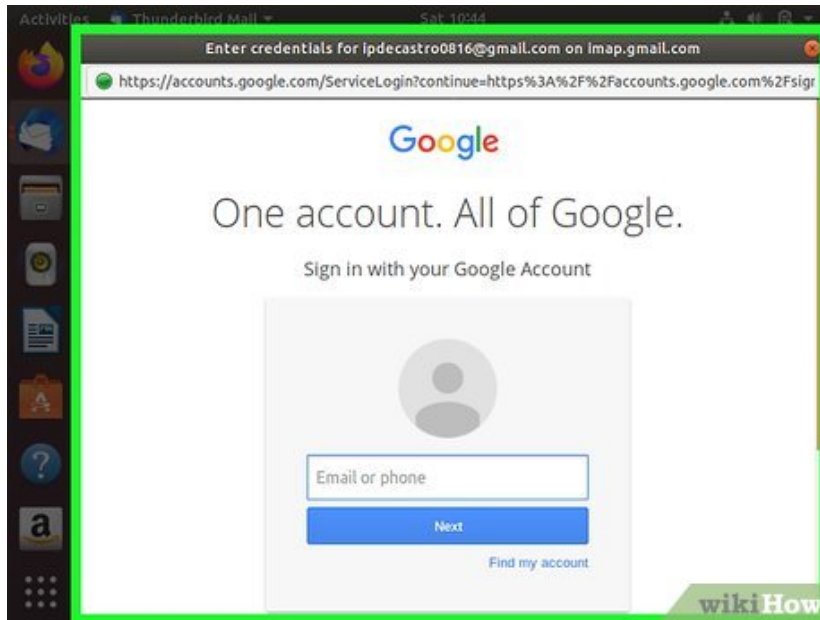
Activities Thunderbird Mail Sat 10:44

Enter credentials for ipdecastro0816@gmail.com on imap.gmail.com

https://accounts.google.com/ServiceLogin?continue=https%3A%2F%2Faccounts.google.com%2Fsigr

Google

One account. All of Google.

Sign in with your Google Account

Email or phone

Next

Find my account

wikiHow